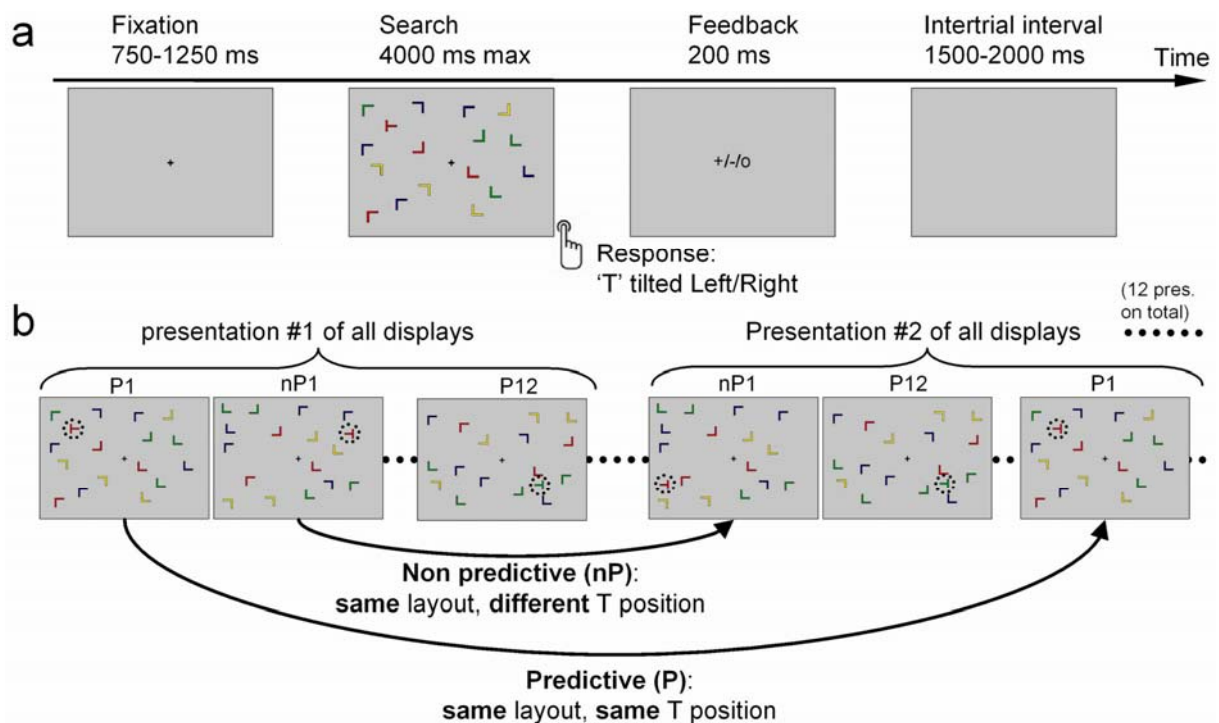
a

Fixation
750-1250 ms

Search
4000 ms max

Feedback
200 ms

Intertrial interval
1500-2000 ms

Time

+/-/o

Response:
'T' tilted Left/Right

b

presentation #1 of all displays

Presentation #2 of all displays

(12 pres. on total)

P1

nP1

P12

nP1

P12

P1

Non predictive (nP):
same layout, different T position

Predictive (P):
same layout, same T position